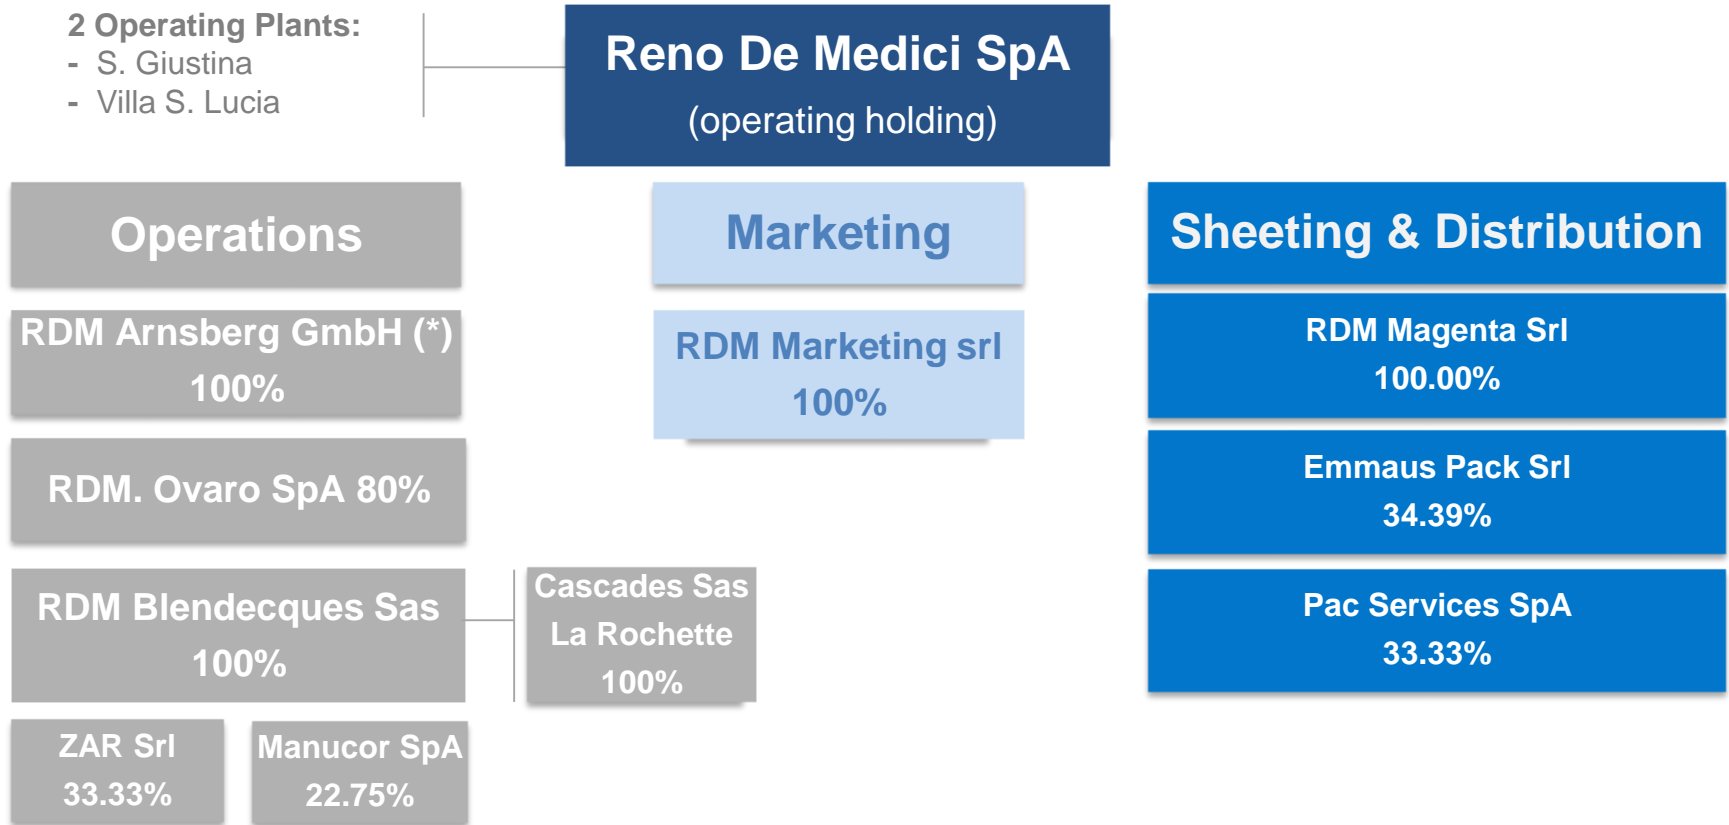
2 Operating Plants:
- S. Giustina
- Villa S. Lucia

Reno De Medici SpA
(operating holding)

Operations

RDM Arnsberg GmbH (*)
100%

RDM. Ovaro SpA 80%

RDM Blendecques Sas
100%

Cascades Sas
La Rochette
100%

ZAR Srl
33.33%

Manucor SpA
22.75%

Marketing

RDM Marketing srl
100%

Sheeting & Distribution

RDM Magenta Srl
100.00%

Emmaus Pack Srl
34.39%

Pac Services SpA
33.33%